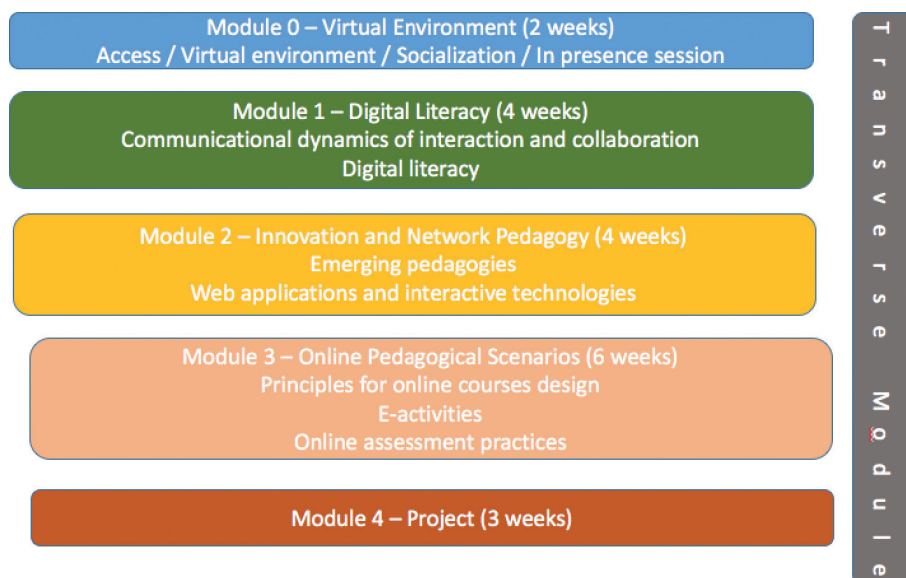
Module 0 – Virtual Environment (2 weeks)
Access / Virtual environment / Socialization / In presence session

Module 1 – Digital Literacy (4 weeks)
Communicational dynamics of interaction and collaboration
Digital literacy

Module 2 – Innovation and Network Pedagogy (4 weeks)
Emerging pedagogies
Web applications and interactive technologies

Module 3 – Online Pedagogical Scenarios (6 weeks)
Principles for online courses design
E-activities
Online assessment practices

Module 4 – Project (3 weeks)

Transverse Module